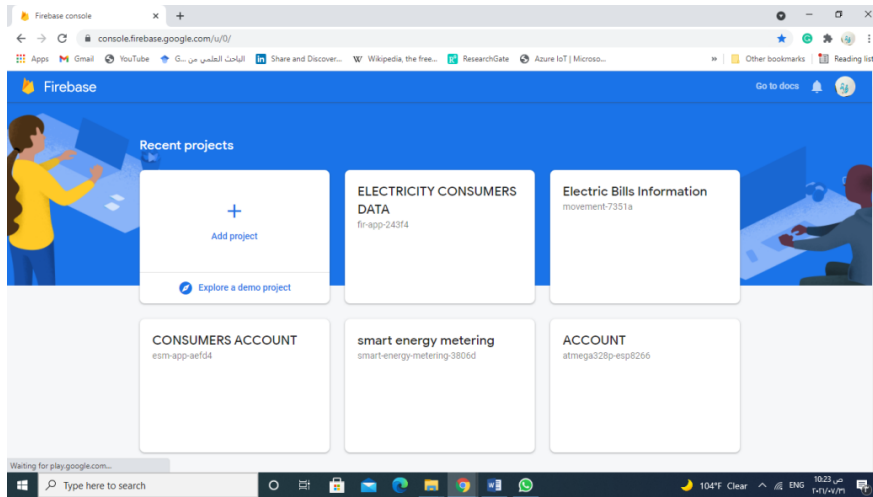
Firebase console
console.firebase.google.com/u/0/
Apps Gmail YouTube الباحث العلمي من ...G Share and Discover... Wikipedia, the free... ResearchGate Azure IoT | Microso... Other bookmarks Reading list

Firebase
Go to docs

Recent projects

+
Add project
Explore a demo project

ELECTRICITY CONSUMERS DATA
fir-app-243f4

Electric Bills Information
movement-7351a

CONSUMERS ACCOUNT
esm-app-aefd4

smart energy metering
smart-energy-metering-3806d

ACCOUNT
atmega328p-esp8266

Waiting for play.google.com...

Type here to search
104°F Clear ENG 10:23 ص ٢٠٢١/٠٧/٣١